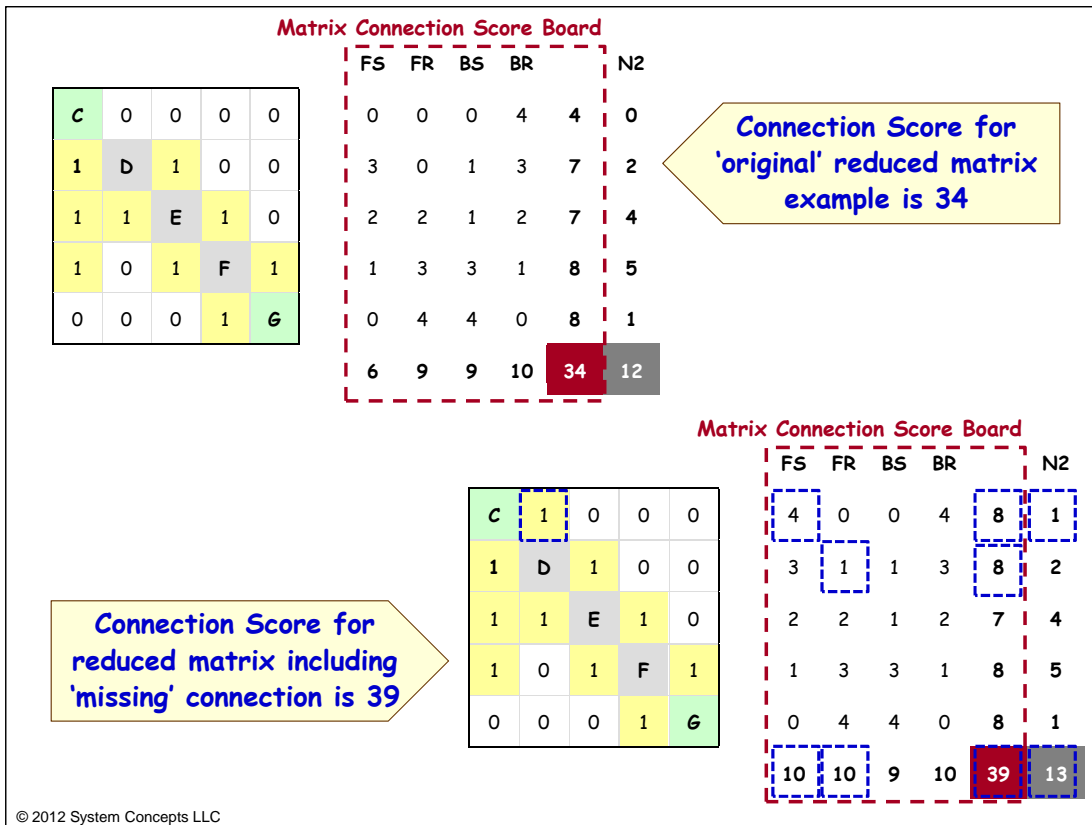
| C | 0 | 0 | 0 | 0 |
|---|---|---|---|---|
| 1 | D | 1 | 0 | 0 |
| 1 | 1 | E | 1 | 0 |
| 1 | 0 | 1 | F | 1 |
| 0 | 0 | 0 | 1 | G |

Matrix Connection Score Board

| FS | FR | BS | BR | | N2 |
|---|---|---|---|---|---|
| 0 | 0 | 0 | 4 | 4 | 0 |
| 3 | 0 | 1 | 3 | 7 | 2 |
| 2 | 2 | 1 | 2 | 7 | 4 |
| 1 | 3 | 3 | 1 | 8 | 5 |
| 0 | 4 | 4 | 0 | 8 | 1 |
| 6 | 9 | 9 | 10 | 34 | 12 |

Connection Score for 'original' reduced matrix example is 34

Matrix Connection Score Board

| FS | FR | BS | BR | | N2 |
|---|---|---|---|---|---|
| 4 | 0 | 0 | 4 | 8 | 1 |
| 3 | 1 | 1 | 3 | 8 | 2 |
| 2 | 2 | 1 | 2 | 7 | 4 |
| 1 | 3 | 3 | 1 | 8 | 5 |
| 0 | 4 | 4 | 0 | 8 | 1 |
| 10 | 10 | 9 | 10 | 39 | 13 |

| C | 1 | 0 | 0 | 0 |
|---|---|---|---|---|
| 1 | D | 1 | 0 | 0 |
| 1 | 1 | E | 1 | 0 |
| 1 | 0 | 1 | F | 1 |
| 0 | 0 | 0 | 1 | G |

Connection Score for reduced matrix including 'missing' connection is 39

© 2012 System Concepts LLC